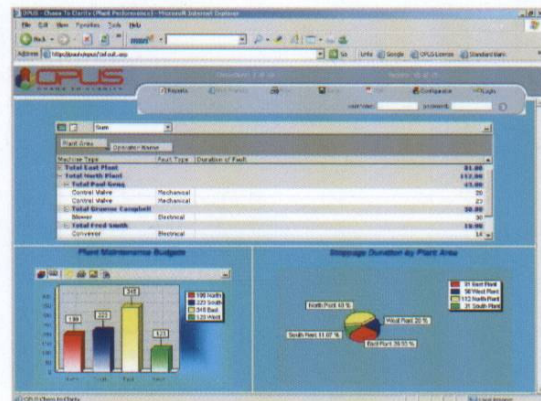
OPUS - Chaos To Clarity (Plant Performance) - Microsoft Internet Explorer

File Edit View Favorites Tools Help

Back

Address http://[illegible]

Go Links Google OPUS License Standard Mani

OPUS
CHAOS TO CLARITY

Reports Configuration Logoff

User Name: Password:

New

Plant Area Operator Name

| Machine Type | Fault Type | Duration of Fault |
|---|---|---|
| Total East Plant | | 81.00 |
| Total North Plant | | 112.00 |
| Total Paul Greg | | 41.00 |
| Control Valve | Mechanical | 20 |
| Control Valve | Mechanical | 23 |
| Total Graeme Campbell | | 30.00 |
| Blower | Electrical | 30 |
| Total Fred Smith | | 14.00 |
| Conveyer | Electrical | 14 |

Plant Maintenance Budgets

100 North
120 South
348 East
120 West

Stoppage Duration by Plant Area

North Plant 40 %
West Plant 20 %
South Plant 11.07 %
East Plant 28.93 %

81 East Plant
56 West Plant
112 North Plant
31 South Plant

OPUS Chaos to Clarity